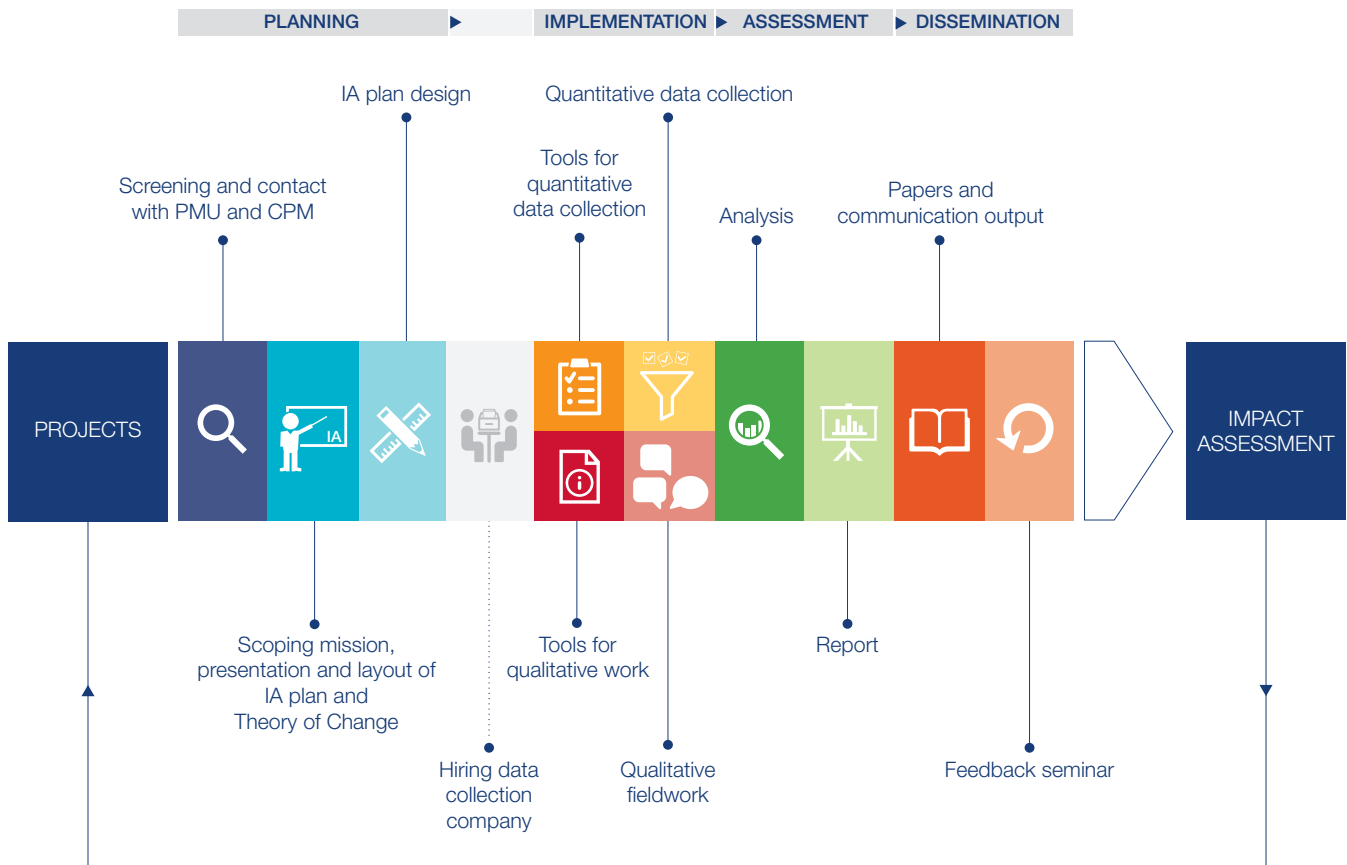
PLANNING ▶ IMPLEMENTATION ▶ ASSESSMENT ▶ DISSEMINATION

IA plan design

Quantitative data collection

Screening and contact with PMU and CPM

Tools for quantitative data collection

Analysis

Papers and communication output

PROJECTS

IA

IMPACT ASSESSMENT

Scoping mission, presentation and layout of IA plan and Theory of Change

Tools for qualitative work

Report

Hiring data collection company

Qualitative fieldwork

Feedback seminar